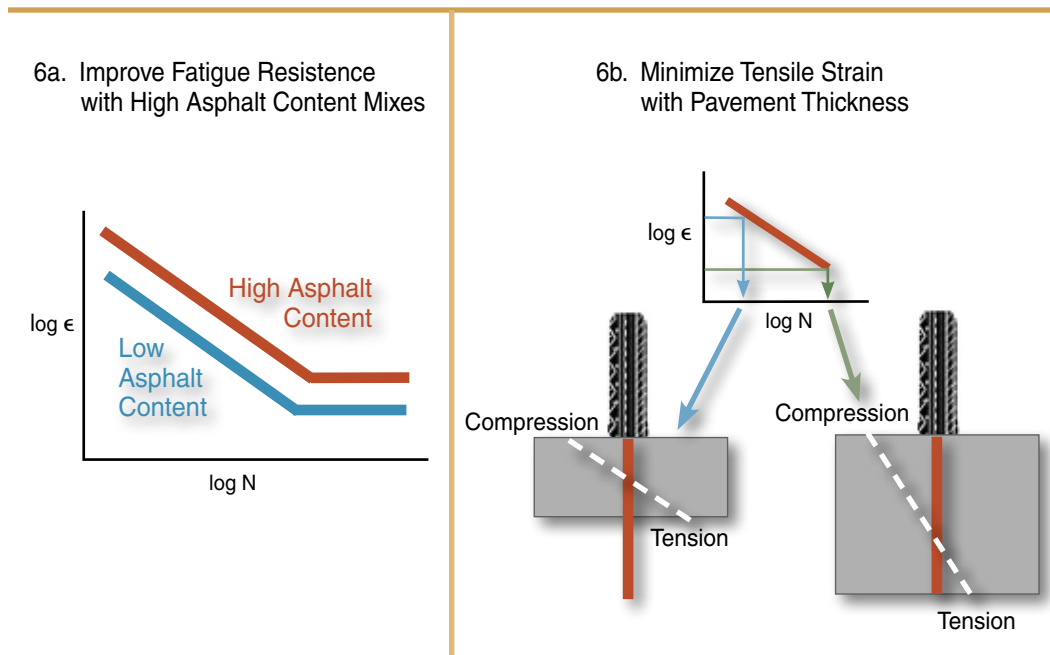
6a. Improve Fatigue Resistence with High Asphalt Content Mixes

High Asphalt Content

log $\epsilon$

Low Asphalt Content

log N

6b. Minimize Tensile Strain with Pavement Thickness

log $\epsilon$

log N

Compression

Tension

Compression

Tension